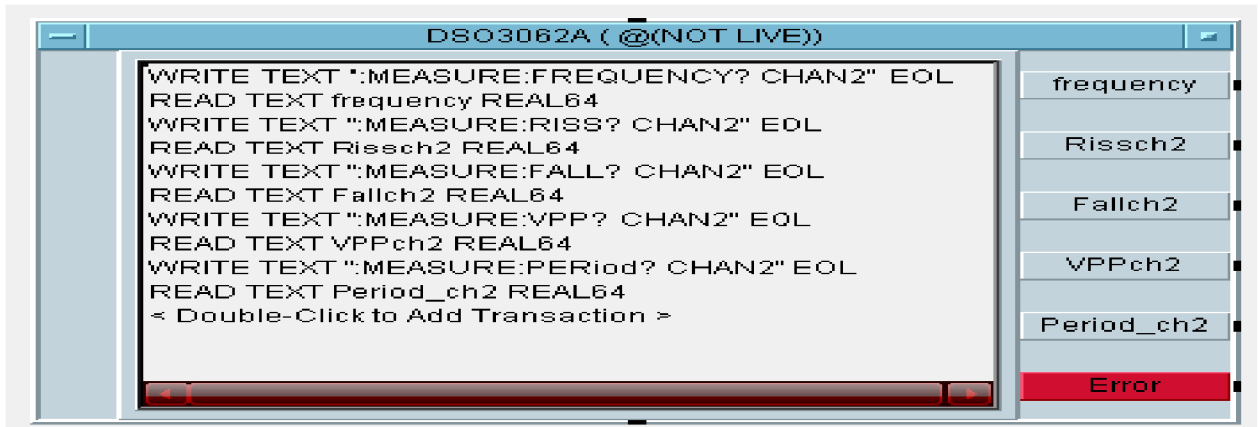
DSO3062A ( @(NOT LIVE))

WRITE TEXT ":MEASURE:FREQUENCY? CHAN2" EOL
READ TEXT frequency REAL64
WRITE TEXT ":MEASURE:RISS? CHAN2" EOL
READ TEXT Rissch2 REAL64
WRITE TEXT ":MEASURE:FALL? CHAN2" EOL
READ TEXT Fallch2 REAL64
WRITE TEXT ":MEASURE:VPP? CHAN2" EOL
READ TEXT VPPch2 REAL64
WRITE TEXT ":MEASURE:PERiod? CHAN2" EOL
READ TEXT Period_ch2 REAL64
< Double-Click to Add Transaction >

frequency
Rissch2
Fallch2
VPPch2
Period_ch2
Error